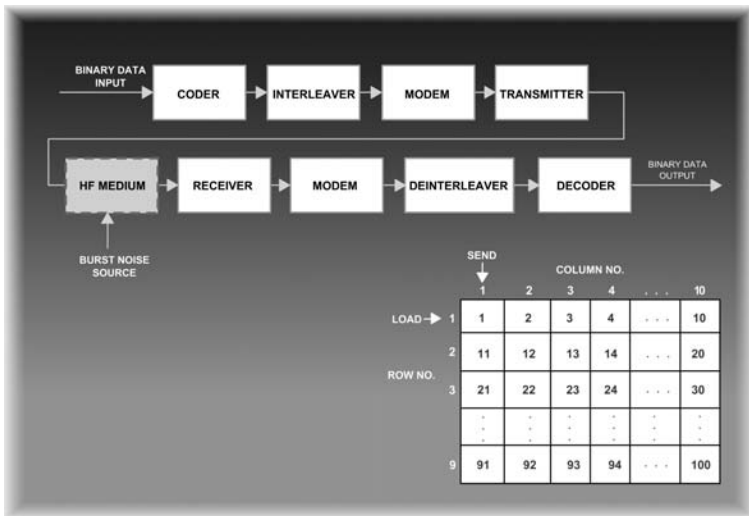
BINARY DATA INPUT

CODER

INTERLEAVER

MODEM

TRANSMITTER

HF MEDIUM

RECEIVER

MODEM

DEINTERLEAVER

DECODER

BINARY DATA OUTPUT

BURST NOISE SOURCE

SEND

COLUMN NO.

LOAD

ROW NO.

| | 1 | 2 | 3 | 4 | . . . | 10 |
|---|---|---|---|---|---|---|
| 1 | 1 | 2 | 3 | 4 | . . . | 10 |
| 2 | 11 | 12 | 13 | 14 | . . . | 20 |
| 3 | 21 | 22 | 23 | 24 | . . . | 30 |
| | ⋮ | ⋮ | ⋮ | ⋮ | ⋮ | ⋮ |
| 9 | 91 | 92 | 93 | 94 | . . . | 100 |